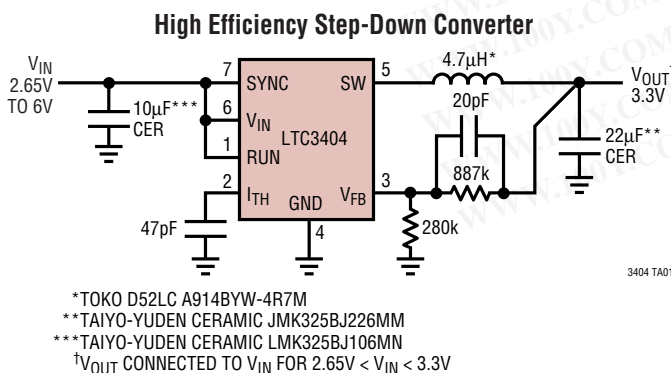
High Efficiency Step-Down Converter

$V_{IN}$ 2.65V TO 6V

10μF*** CER

7 SYNC
6 $V_{IN}$
1 RUN
2 $I_{TH}$
GND 4
$V_{FB}$ 3
SW 5
LTC3404

47pF

4.7μH*

20pF

887k

280k

$V_{OUT}$† 3.3V

22μF** CER

WWW.100Y.COM

3404 TA01

*TOKO D52LC A914BYW-4R7M
**TAIYO-YUDEN CERAMIC JMK325BJ226MM
***TAIYO-YUDEN CERAMIC LMK325BJ106MN
†$V_{OUT}$ CONNECTED TO $V_{IN}$ FOR 2.65V < $V_{IN}$ < 3.3V